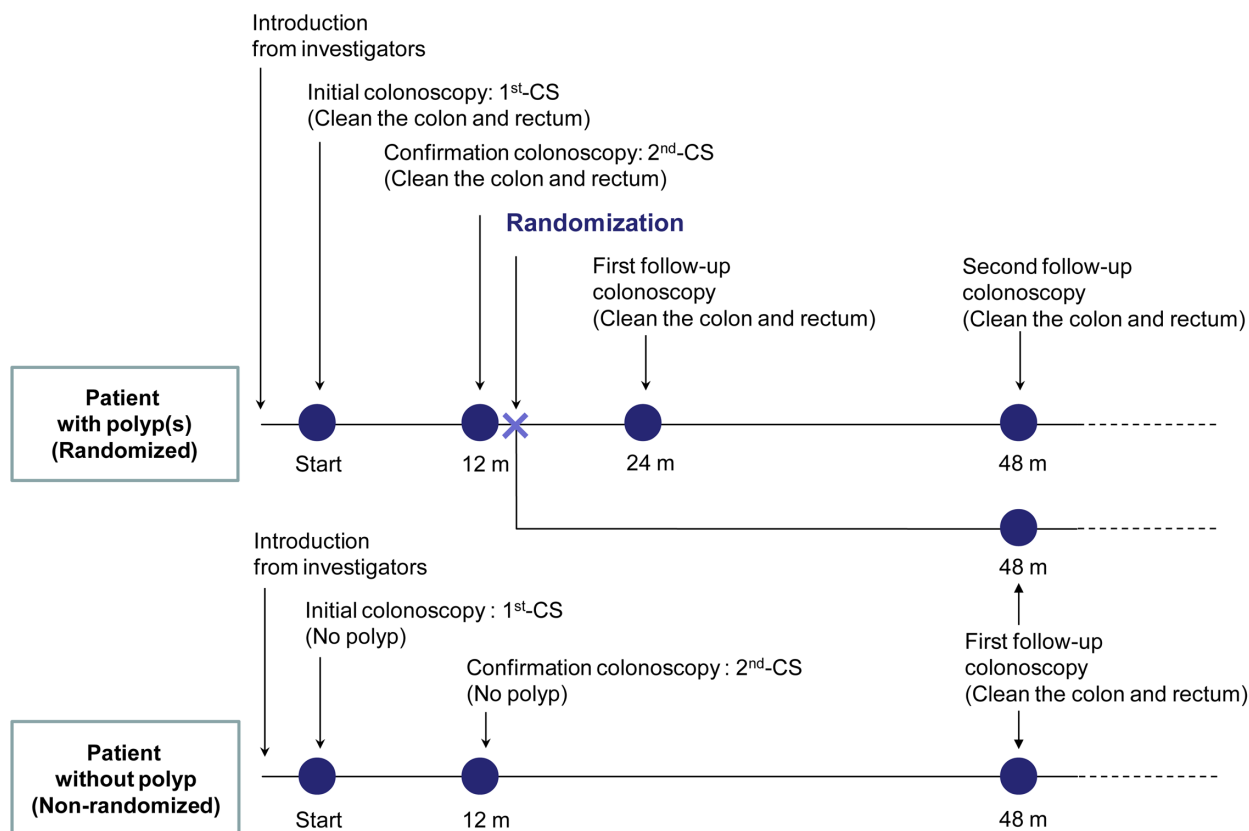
Introduction from investigators

Initial colonoscopy: 1$^{st}$-CS
(Clean the colon and rectum)

Confirmation colonoscopy: 2$^{nd}$-CS
(Clean the colon and rectum)

Randomization

First follow-up colonoscopy
(Clean the colon and rectum)

Second follow-up colonoscopy
(Clean the colon and rectum)

Patient with polyp(s) (Randomized)

Start

12 m

24 m

48 m

48 m

Introduction from investigators

Initial colonoscopy : 1$^{st}$-CS
(No polyp)

Confirmation colonoscopy : 2$^{nd}$-CS
(No polyp)

First follow-up colonoscopy
(Clean the colon and rectum)

Patient without polyp (Non-randomized)

Start

12 m

48 m